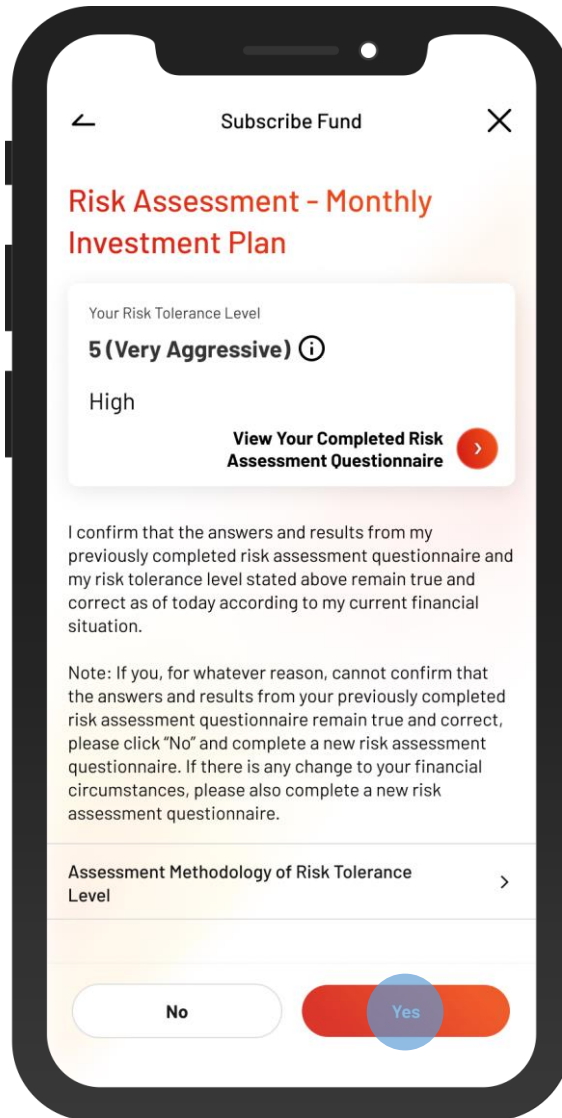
Subscribe Fund

Risk Assessment - Monthly Investment Plan

Your Risk Tolerance Level

5 (Very Aggressive)

High

View Your Completed Risk Assessment Questionnaire

I confirm that the answers and results from my previously completed risk assessment questionnaire and my risk tolerance level stated above remain true and correct as of today according to my current financial situation.

Note: If you, for whatever reason, cannot confirm that the answers and results from your previously completed risk assessment questionnaire remain true and correct, please click "No" and complete a new risk assessment questionnaire. If there is any change to your financial circumstances, please also complete a new risk assessment questionnaire.

Assessment Methodology of Risk Tolerance Level

No

Yes